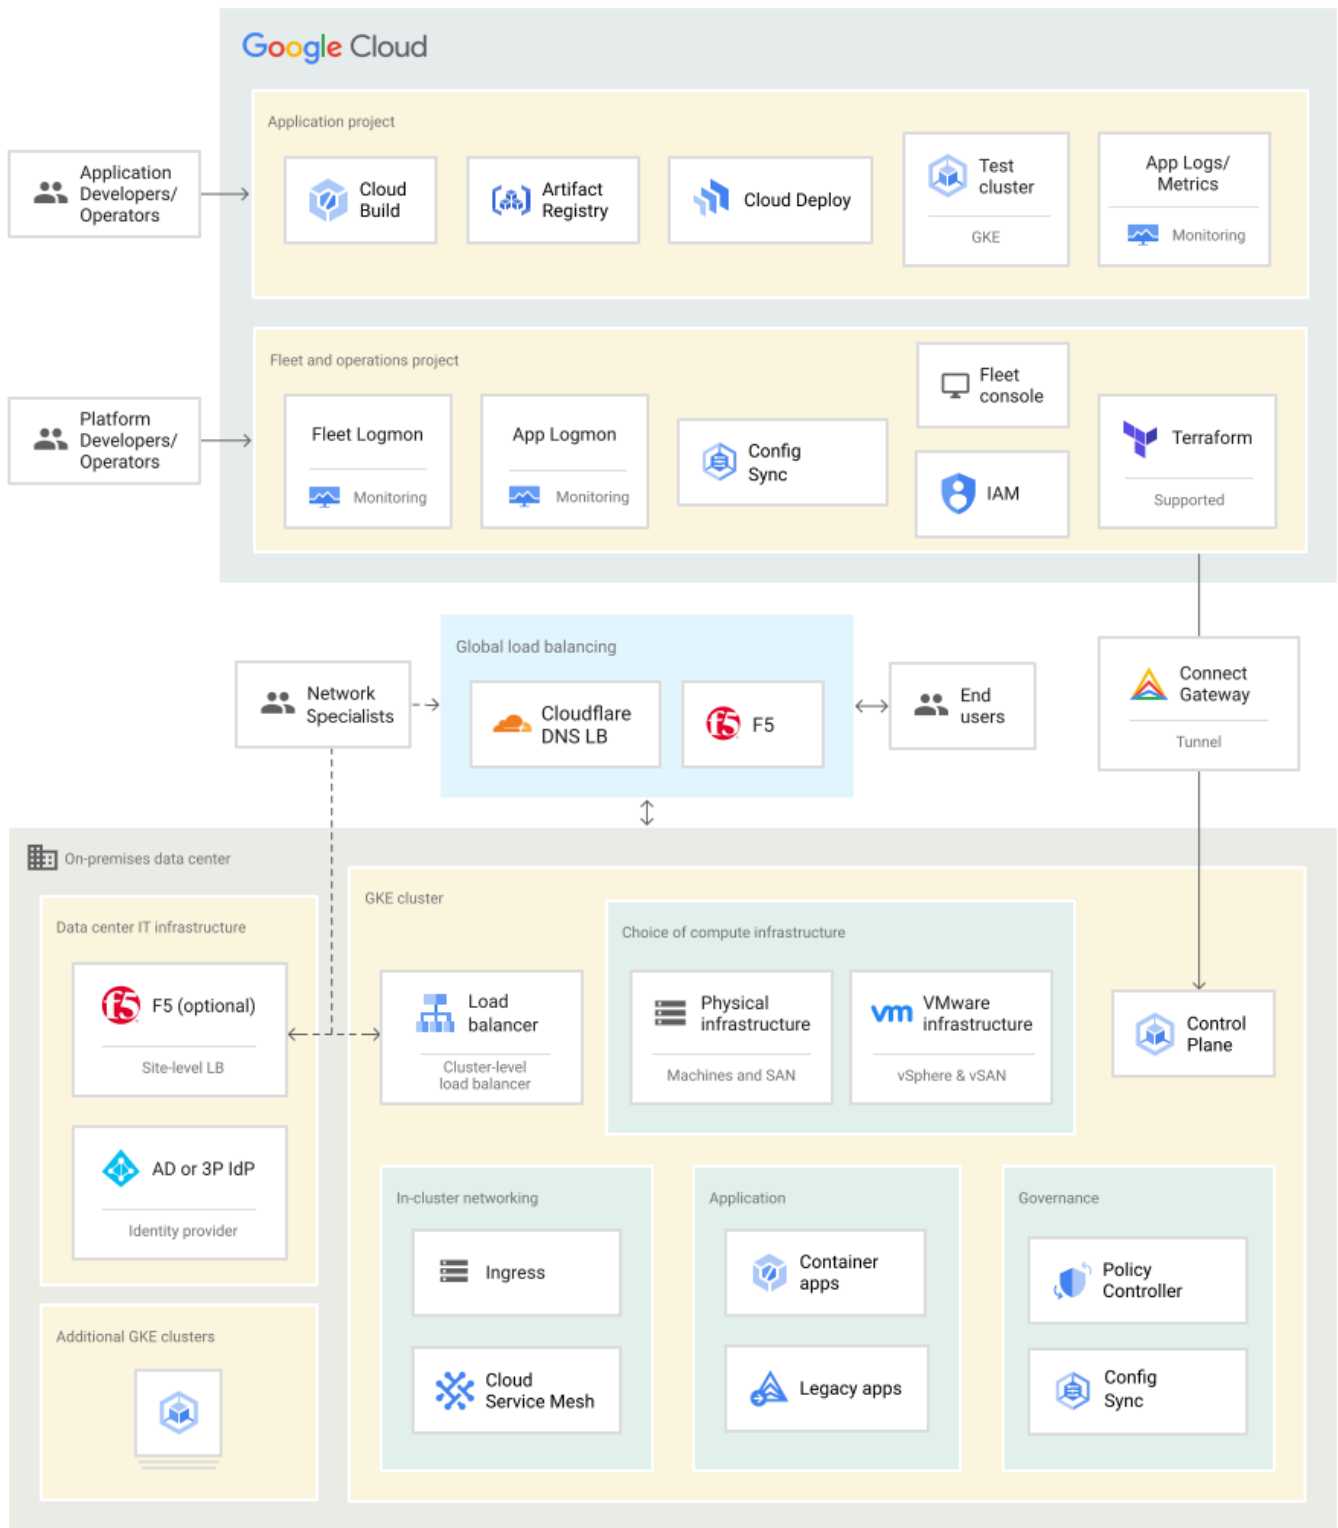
Google Cloud

Application Developers/ Operators

Application project

Cloud Build

Artifact Registry

Cloud Deploy

Test cluster

GKE

App Logs/ Metrics

Monitoring

Platform Developers/ Operators

Fleet and operations project

Fleet Logmon

Monitoring

App Logmon

Monitoring

Config Sync

Fleet console

IAM

Terraform

Supported

Network Specialists

Global load balancing

Cloudflare DNS LB

F5

End users

Connect Gateway

Tunnel

On-premises data center

Data center IT infrastructure

F5 (optional)

Site-level LB

AD or 3P IdP

Identity provider

Additional GKE clusters

GKE cluster

Load balancer

Cluster-level load balancer

Choice of compute infrastructure

Physical infrastructure

Machines and SAN

VMware infrastructure

vSphere & vSAN

Control Plane

In-cluster networking

Ingress

Cloud Service Mesh

Application

Container apps

Legacy apps

Governance

Policy Controller

Config Sync